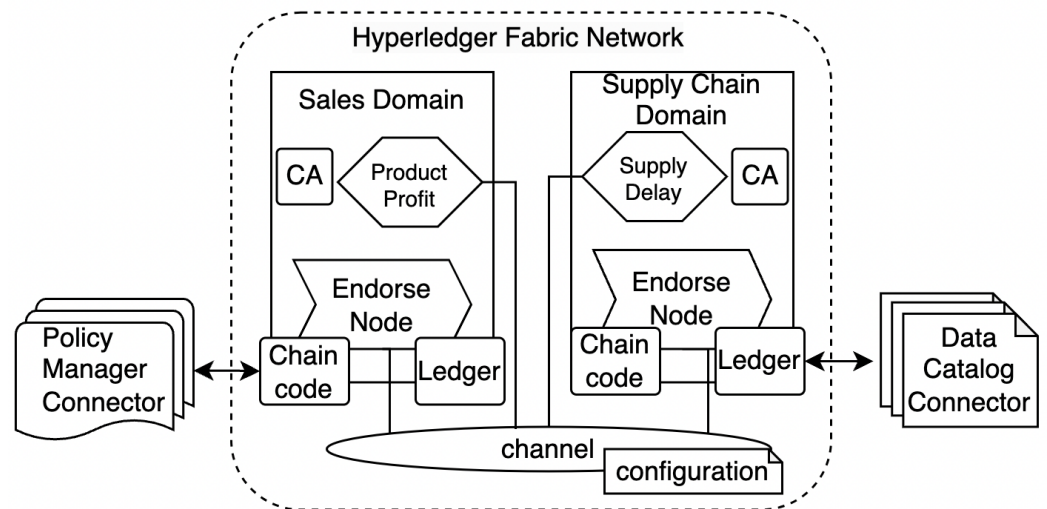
Hyperledger Fabric Network

Sales Domain

CA

Product Profit

Endorse Node

Chain code

Ledger

Supply Chain Domain

Supply Delay

CA

Endorse Node

Chain code

Ledger

Policy Manager Connector

Data Catalog Connector

channel

configuration